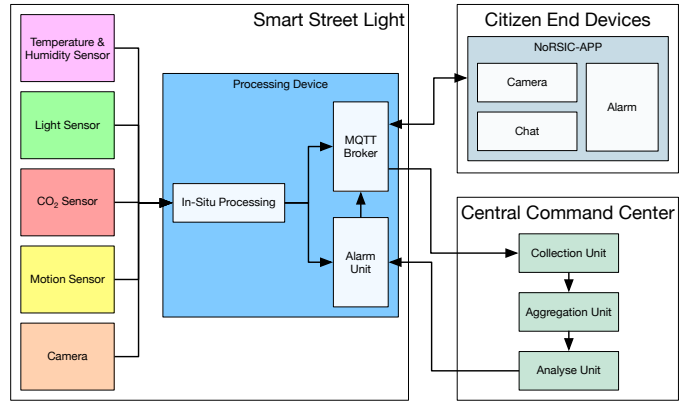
Smart Street Light

Temperature & Humidity Sensor

Light Sensor

$CO_2$ Sensor

Motion Sensor

Camera

Processing Device

In-Situ Processing

MQTT Broker

Alarm Unit

Citizen End Devices

NoRSIC-APP

Camera

Chat

Alarm

Central Command Center

Collection Unit

Aggregation Unit

Analyse Unit